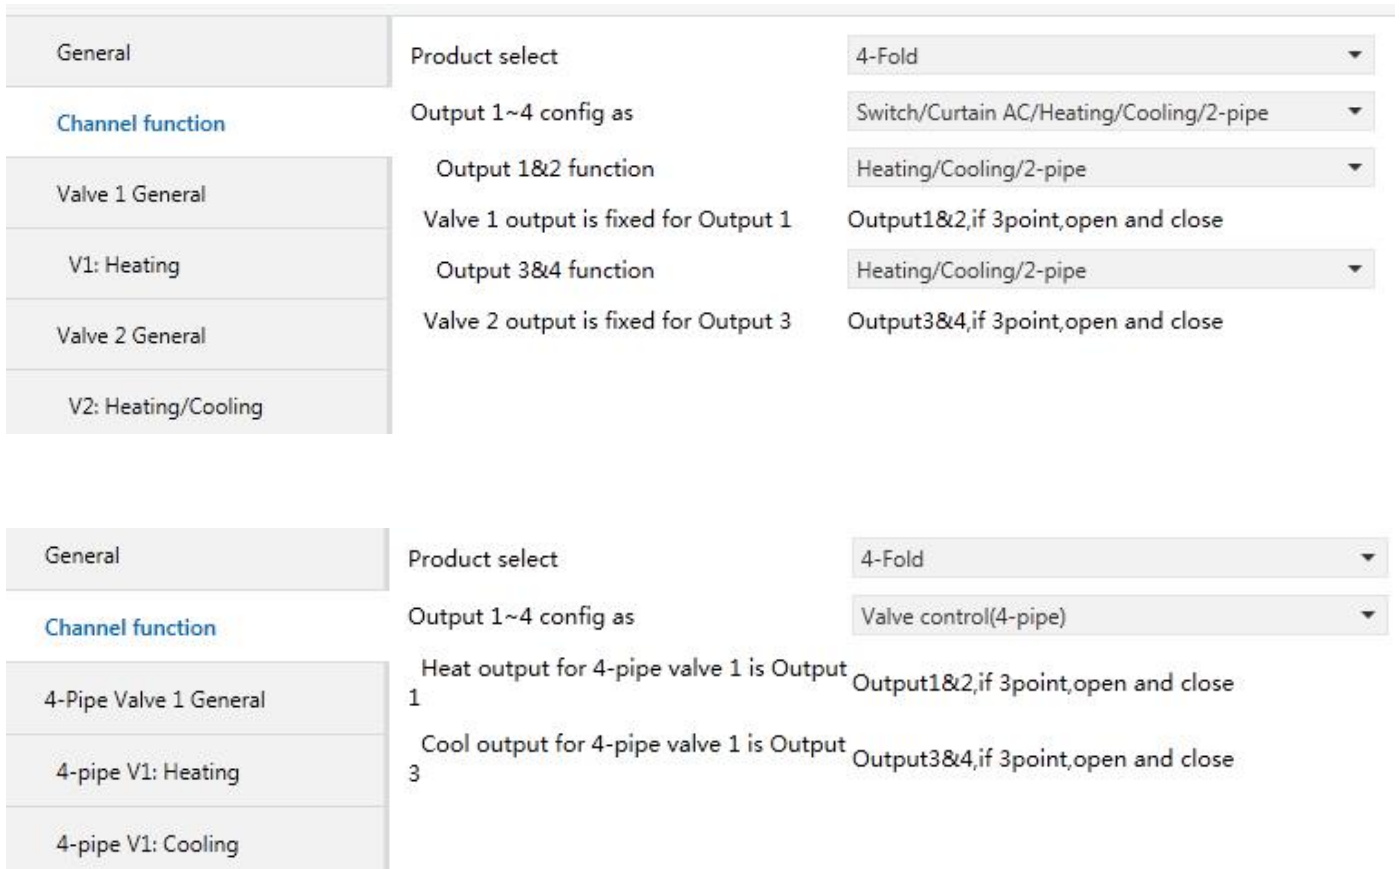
General

Channel function

Valve 1 General

V1: Heating

Valve 2 General

V2: Heating/Cooling

Product select | 4-Fold

Output 1~4 config as | Switch/Curtain AC/Heating/Cooling/2-pipe

Output 1&2 function | Heating/Cooling/2-pipe

Valve 1 output is fixed for Output 1 | Output1&2,if 3point,open and close

Output 3&4 function | Heating/Cooling/2-pipe

Valve 2 output is fixed for Output 3 | Output3&4,if 3point,open and close

General

Channel function

4-Pipe Valve 1 General

4-pipe V1: Heating

4-pipe V1: Cooling

Product select | 4-Fold

Output 1~4 config as | Valve control(4-pipe)

Heat output for 4-pipe valve 1 is Output 1 | Output1&2,if 3point,open and close

Cool output for 4-pipe valve 1 is Output 3 | Output3&4,if 3point,open and close